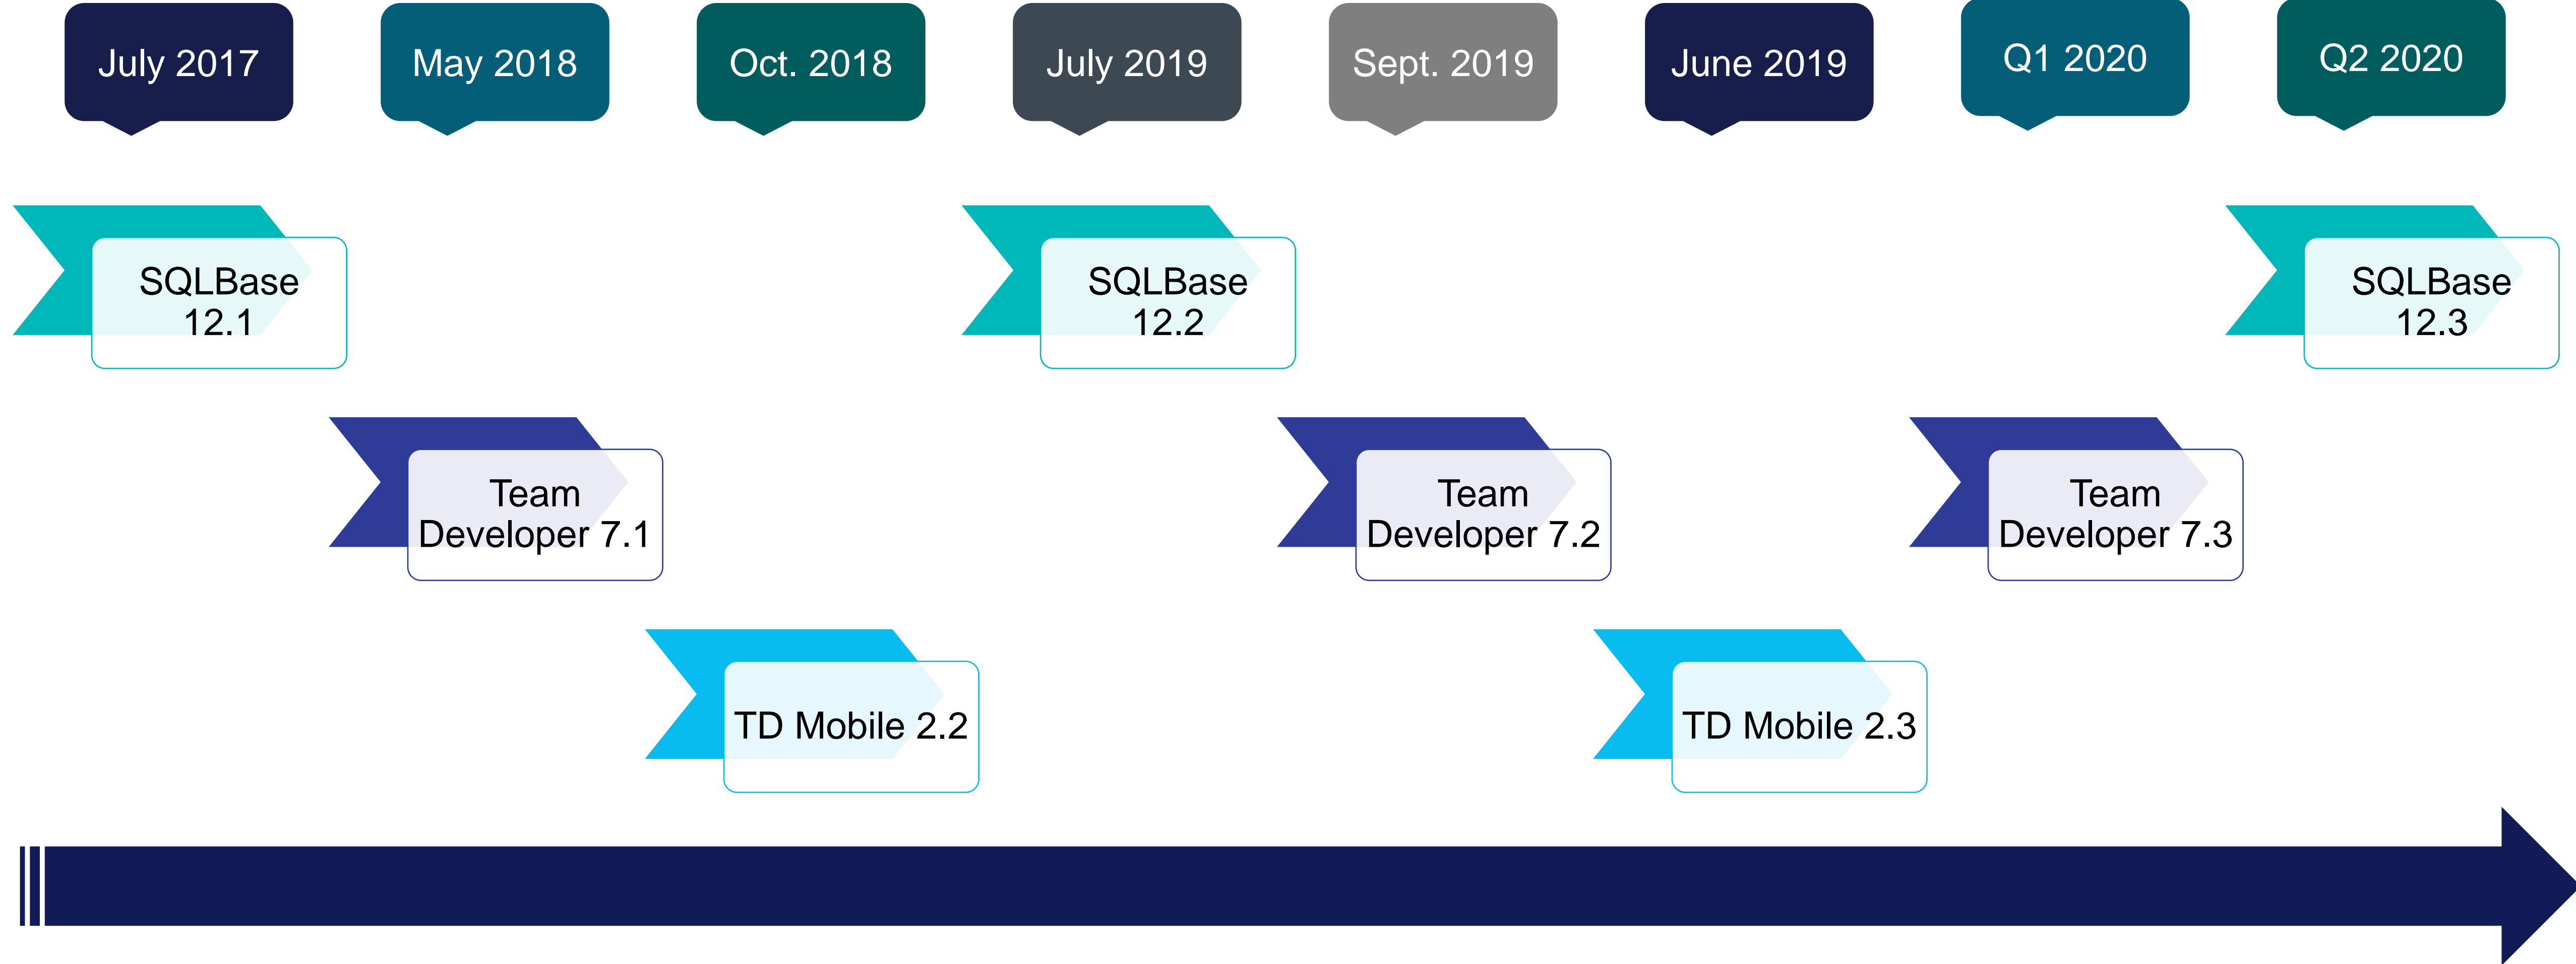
July 2017

May 2018

Oct. 2018

July 2019

Sept. 2019

June 2019

Q1 2020

Q2 2020

SQLBase 12.1

SQLBase 12.2

SQLBase 12.3

Team Developer 7.1

Team Developer 7.2

Team Developer 7.3

TD Mobile 2.2

TD Mobile 2.3